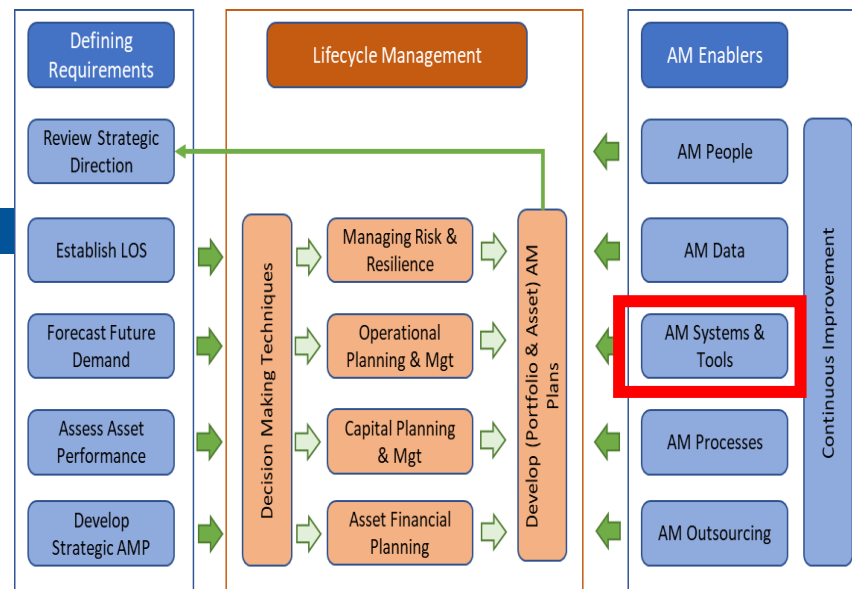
Defining Requirements

Review Strategic Direction

Establish LOS

Forecast Future Demand

Assess Asset Performance

Develop Strategic AMP

Lifecycle Management

Decision Making Techniques

Managing Risk & Resilience

Operational Planning & Mgt

Capital Planning & Mgt

Asset Financial Planning

Develop (Portfolio & Asset) AM Plans

AM Enablers

AM People

AM Data

AM Systems & Tools

AM Processes

AM Outsourcing

Continuous Improvement